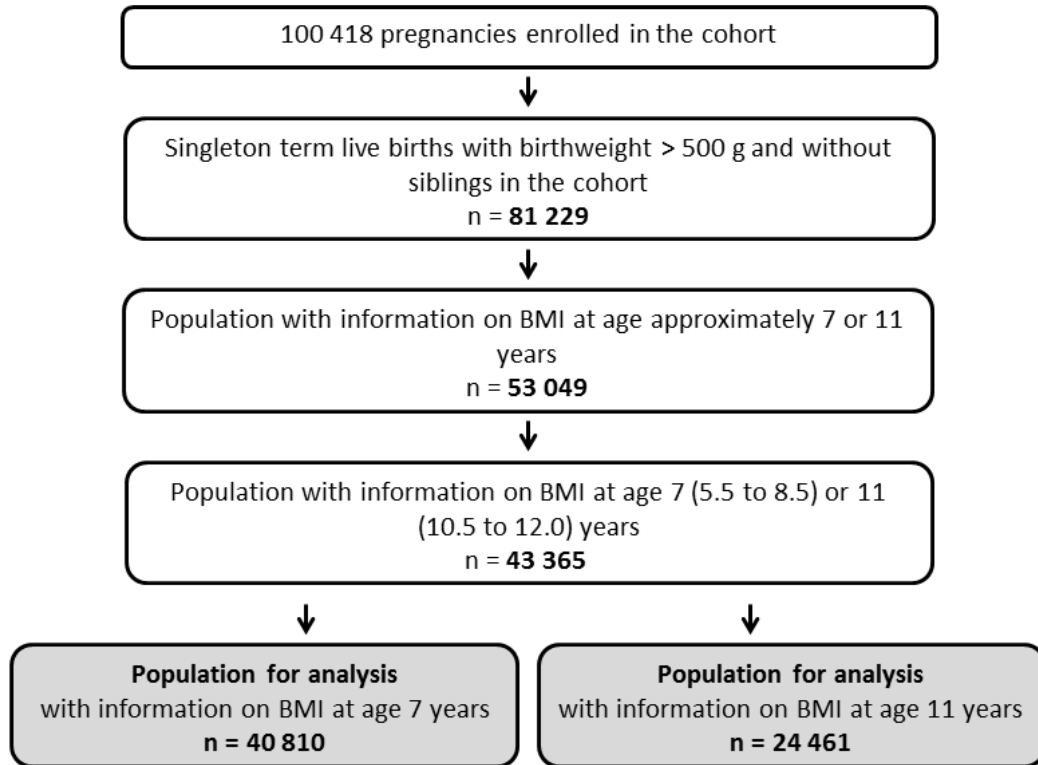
100 418 pregnancies enrolled in the cohort

Singleton term live births with birthweight > 500 g and without siblings in the cohort
n = **81 229**

Population with information on BMI at age approximately 7 or 11 years
n = **53 049**

Population with information on BMI at age 7 (5.5 to 8.5) or 11 (10.5 to 12.0) years
n = **43 365**

**Population for analysis**
with information on BMI at age 7 years
**n = 40 810**

**Population for analysis**
with information on BMI at age 11 years
**n = 24 461**